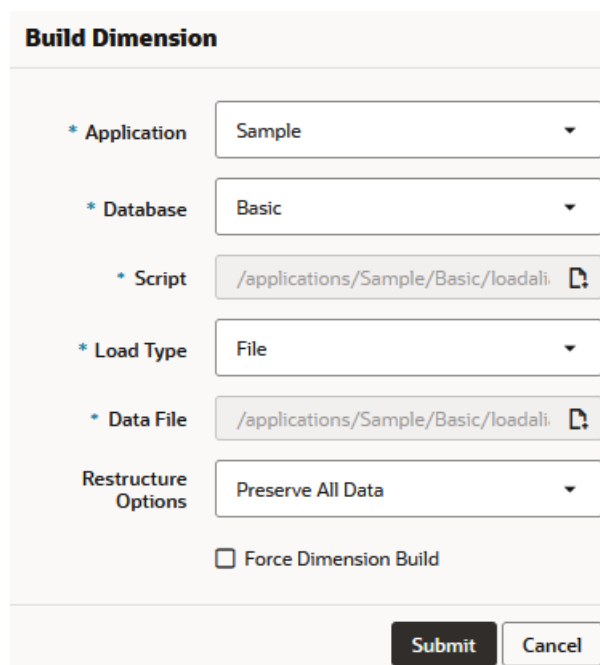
Build Dimension

* Application
Sample

* Database
Basic

* Script
/applications/Sample/Basic/loadali

* Load Type
File

* Data File
/applications/Sample/Basic/loadali

Restructure Options
Preserve All Data

Force Dimension Build

Submit
Cancel